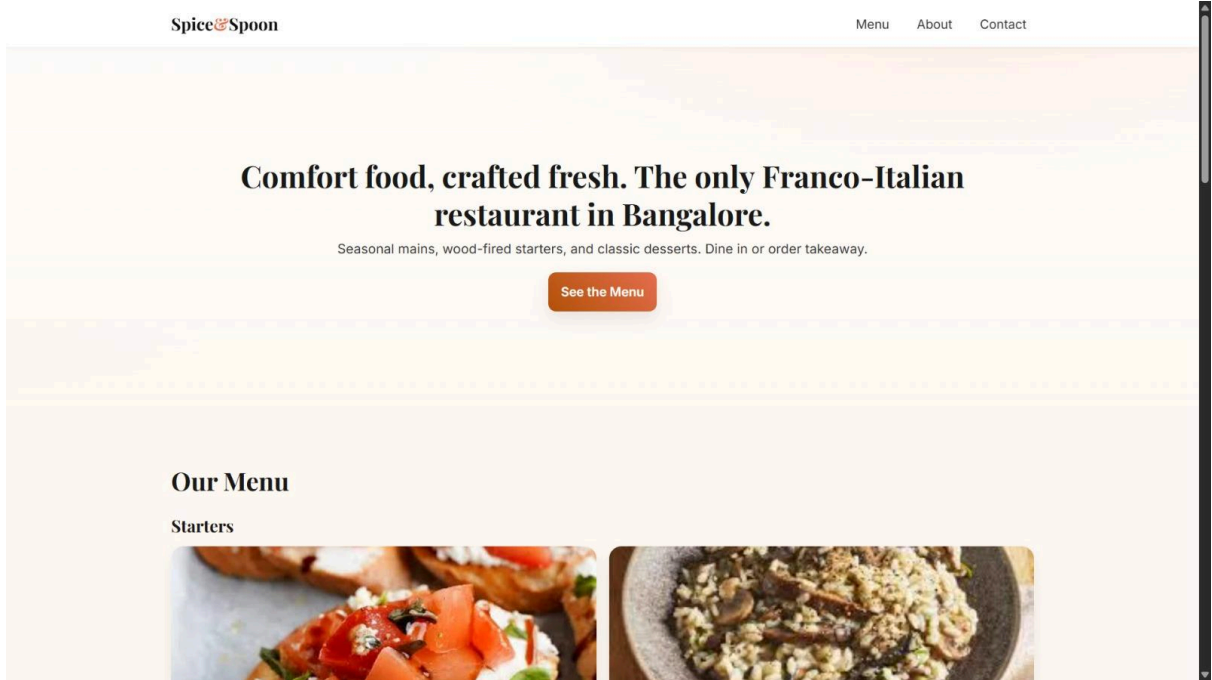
Spice&Spoon

Menu About Contact

Comfort food, crafted fresh. The only Franco-Italian restaurant in Bangalore.

Seasonal mains, wood-fired starters, and classic desserts. Dine in or order takeaway.

See the Menu

Our Menu

Starters